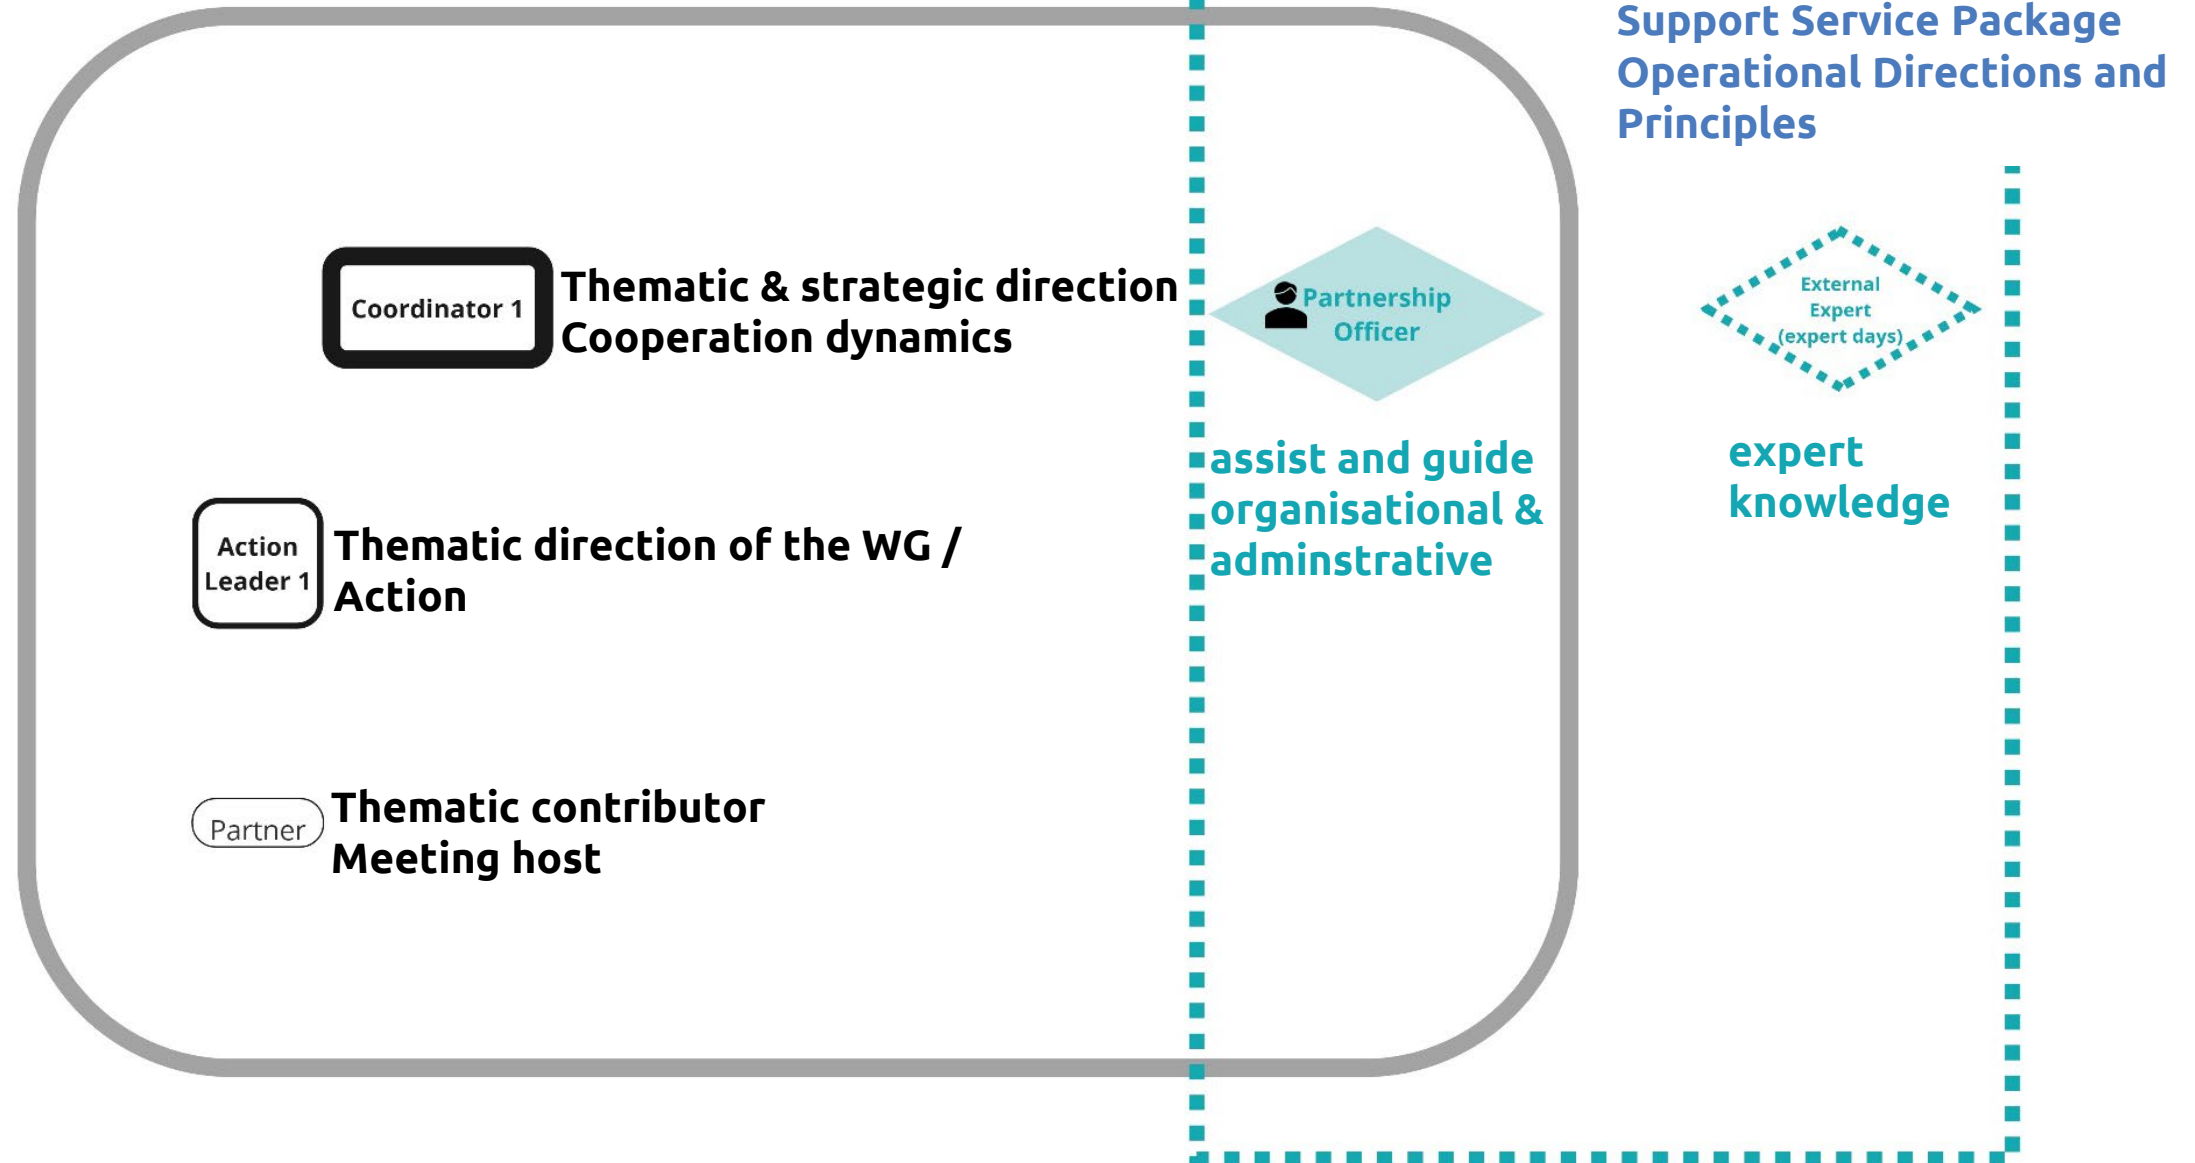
Support Service Package
Operational Directions and Principles

Coordinator 1

Thematic & strategic direction
Cooperation dynamics

Partnership Officer

External Expert (expert days)

assist and guide organisational & adminstrative

expert knowledge

Action Leader 1

Thematic direction of the WG / Action

Partner

Thematic contributor
Meeting host